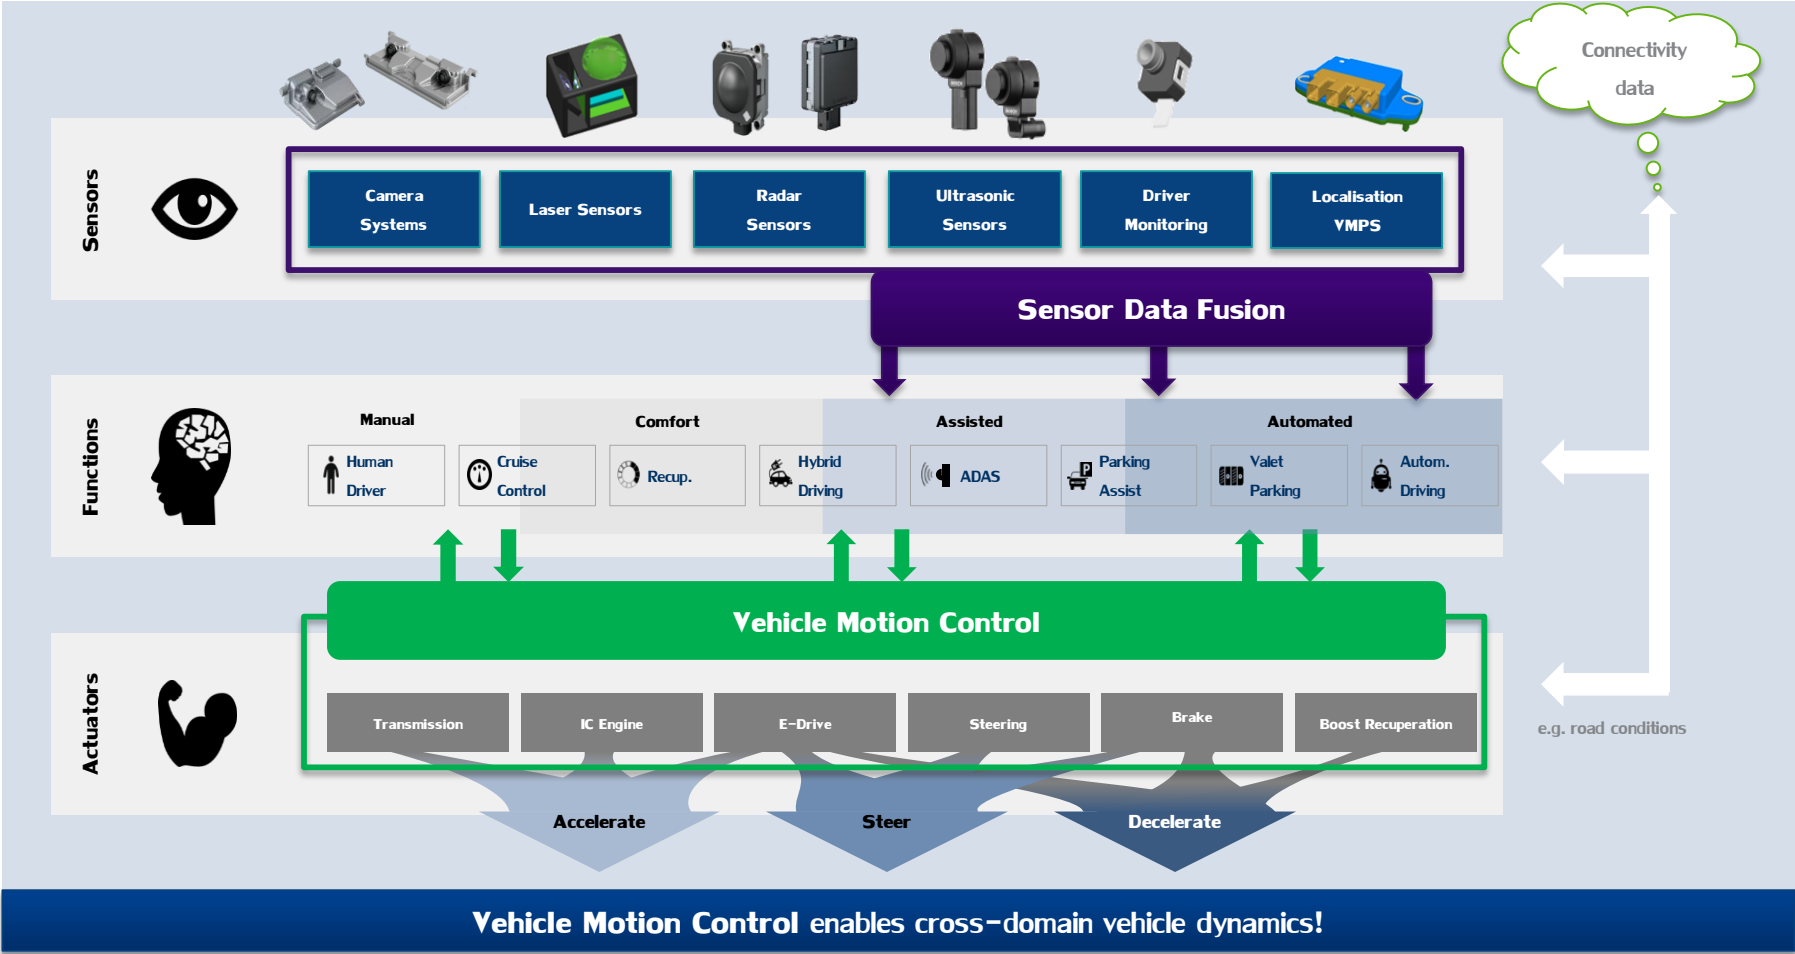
Connectivity data

Sensors

Camera Systems

Laser Sensors

Radar Sensors

Ultrasonic Sensors

Driver Monitoring

Localisation VMPS

Sensor Data Fusion

Functions

Manual

Comfort

Assisted

Automated

Human Driver

Cruise Control

Recup.

Hybrid Driving

ADAS

Parking Assist

Valet Parking

Autom. Driving

Vehicle Motion Control

Actuators

Transmission

IC Engine

E-Drive

Steering

Brake

Boost Recuperation

e.g. road conditions

Accelerate

Steer

Decelerate

Vehicle Motion Control enables cross-domain vehicle dynamics!